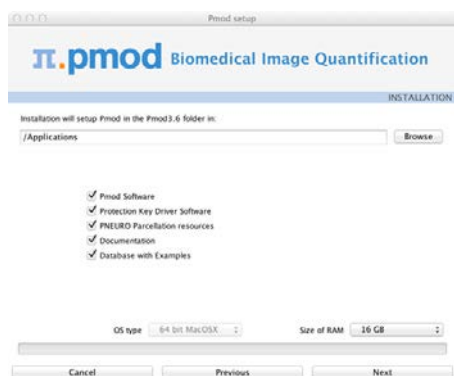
Pmod setup

π.pmod Biomedical Image Quantification

INSTALLATION

Installation will setup Pmod in the Pmod3.6 folder in:

/Applications

Browse

Pmod Software
Protection Key Driver Software
PNEURO Parcellation resources
Documentation
Database with Examples

OS type 64 bit MacOSX

Size of RAM 16 GB

Cancel

Previous

Next